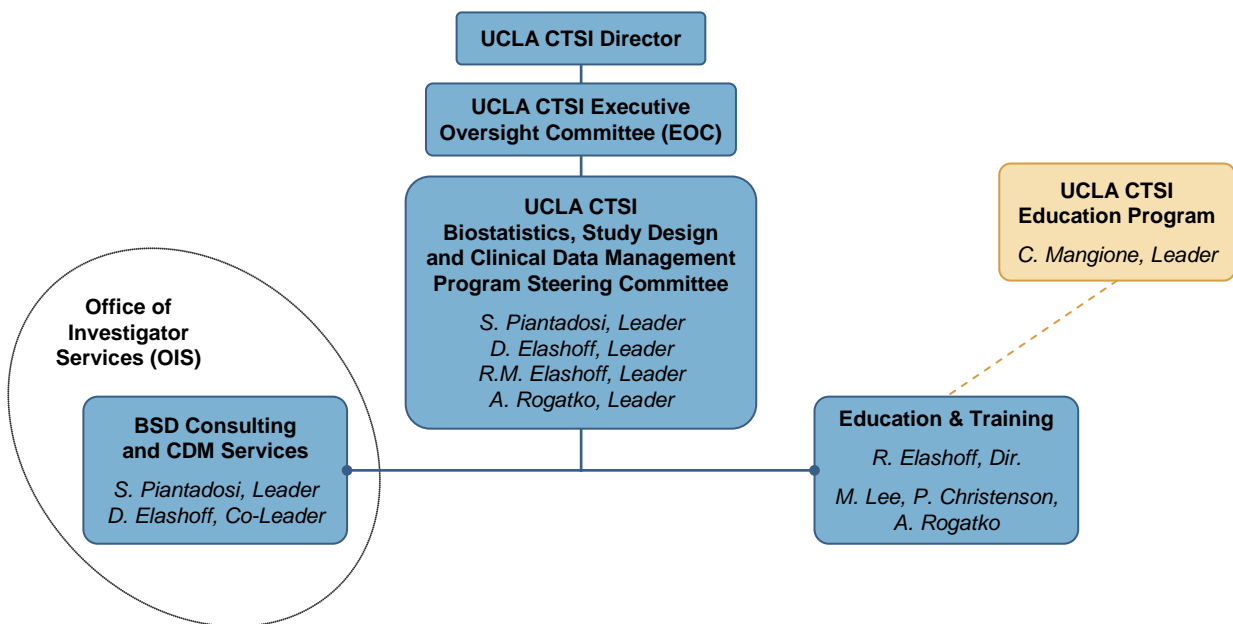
UCLA CTSI Director

UCLA CTSI Executive Oversight Committee (EOC)

UCLA CTSI Biostatistics, Study Design and Clinical Data Management Program Steering Committee

S. Piantadosi, Leader
D. Elashoff, Leader
R.M. Elashoff, Leader
A. Rogatko, Leader

UCLA CTSI Education Program

C. Mangione, Leader

Office of Investigator Services (OIS)

BSD Consulting and CDM Services

S. Piantadosi, Leader
D. Elashoff, Co-Leader

Education & Training

R. Elashoff, Dir.

M. Lee, P. Christenson, A. Rogatko